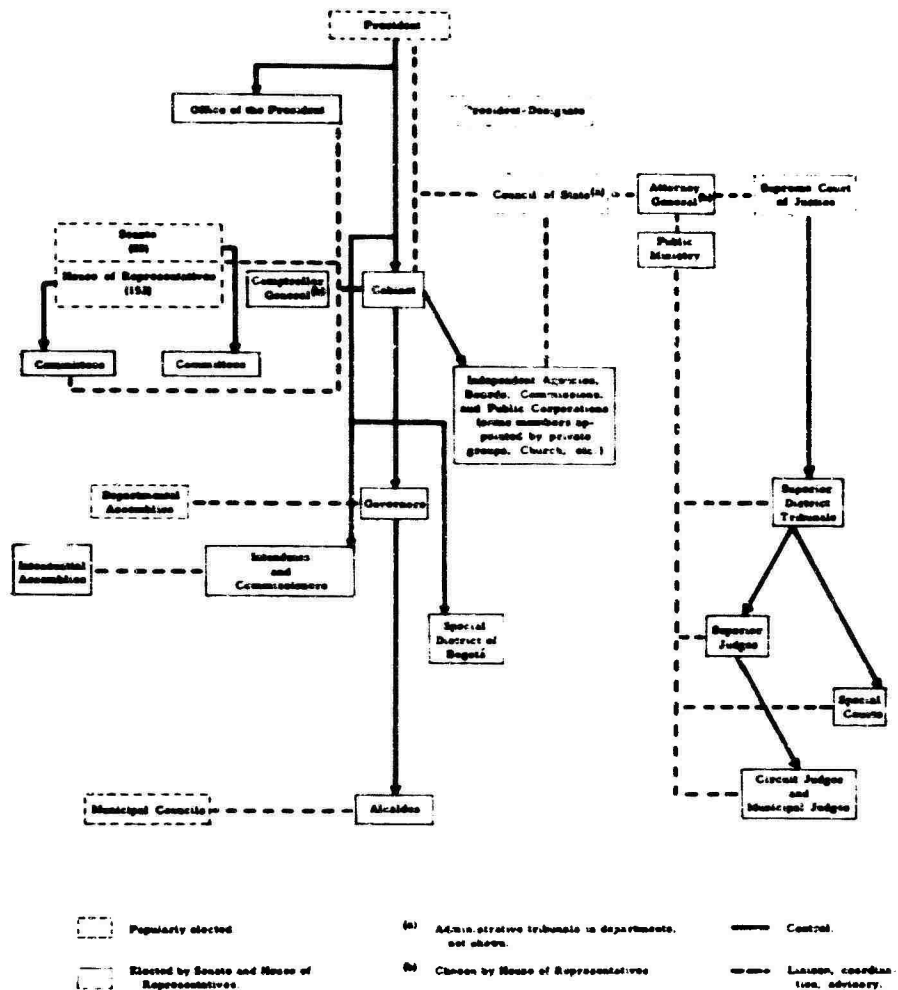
President

Office of the President

President-Designate

Council of State$^{(a)}$

Attorney General$^{(b)}$

Supreme Court of Justice

Senate (80)

House of Representatives (152)

Comptroller General$^{(b)}$

Cabinet

Public Ministry

Committees

Committees

Independent Agencies, Boards, Commissions, and Public Corporations (some members appointed by private groups, Church, etc.)

Departmental Assemblies

Governors

Superior District Tribunals

Intendential Assemblies

Intendants and Commissioners

Special District of Bogotá

Superior Judges

Special Courts

Circuit Judges and Municipal Judges

Municipal Councils

Alcaldes

Popularly elected

Elected by Senate and House of Representatives

(a) Administrative tribunals in departments, not shown.

(b) Chosen by House of Representatives

Control.

Liaison, coordination, advisory.